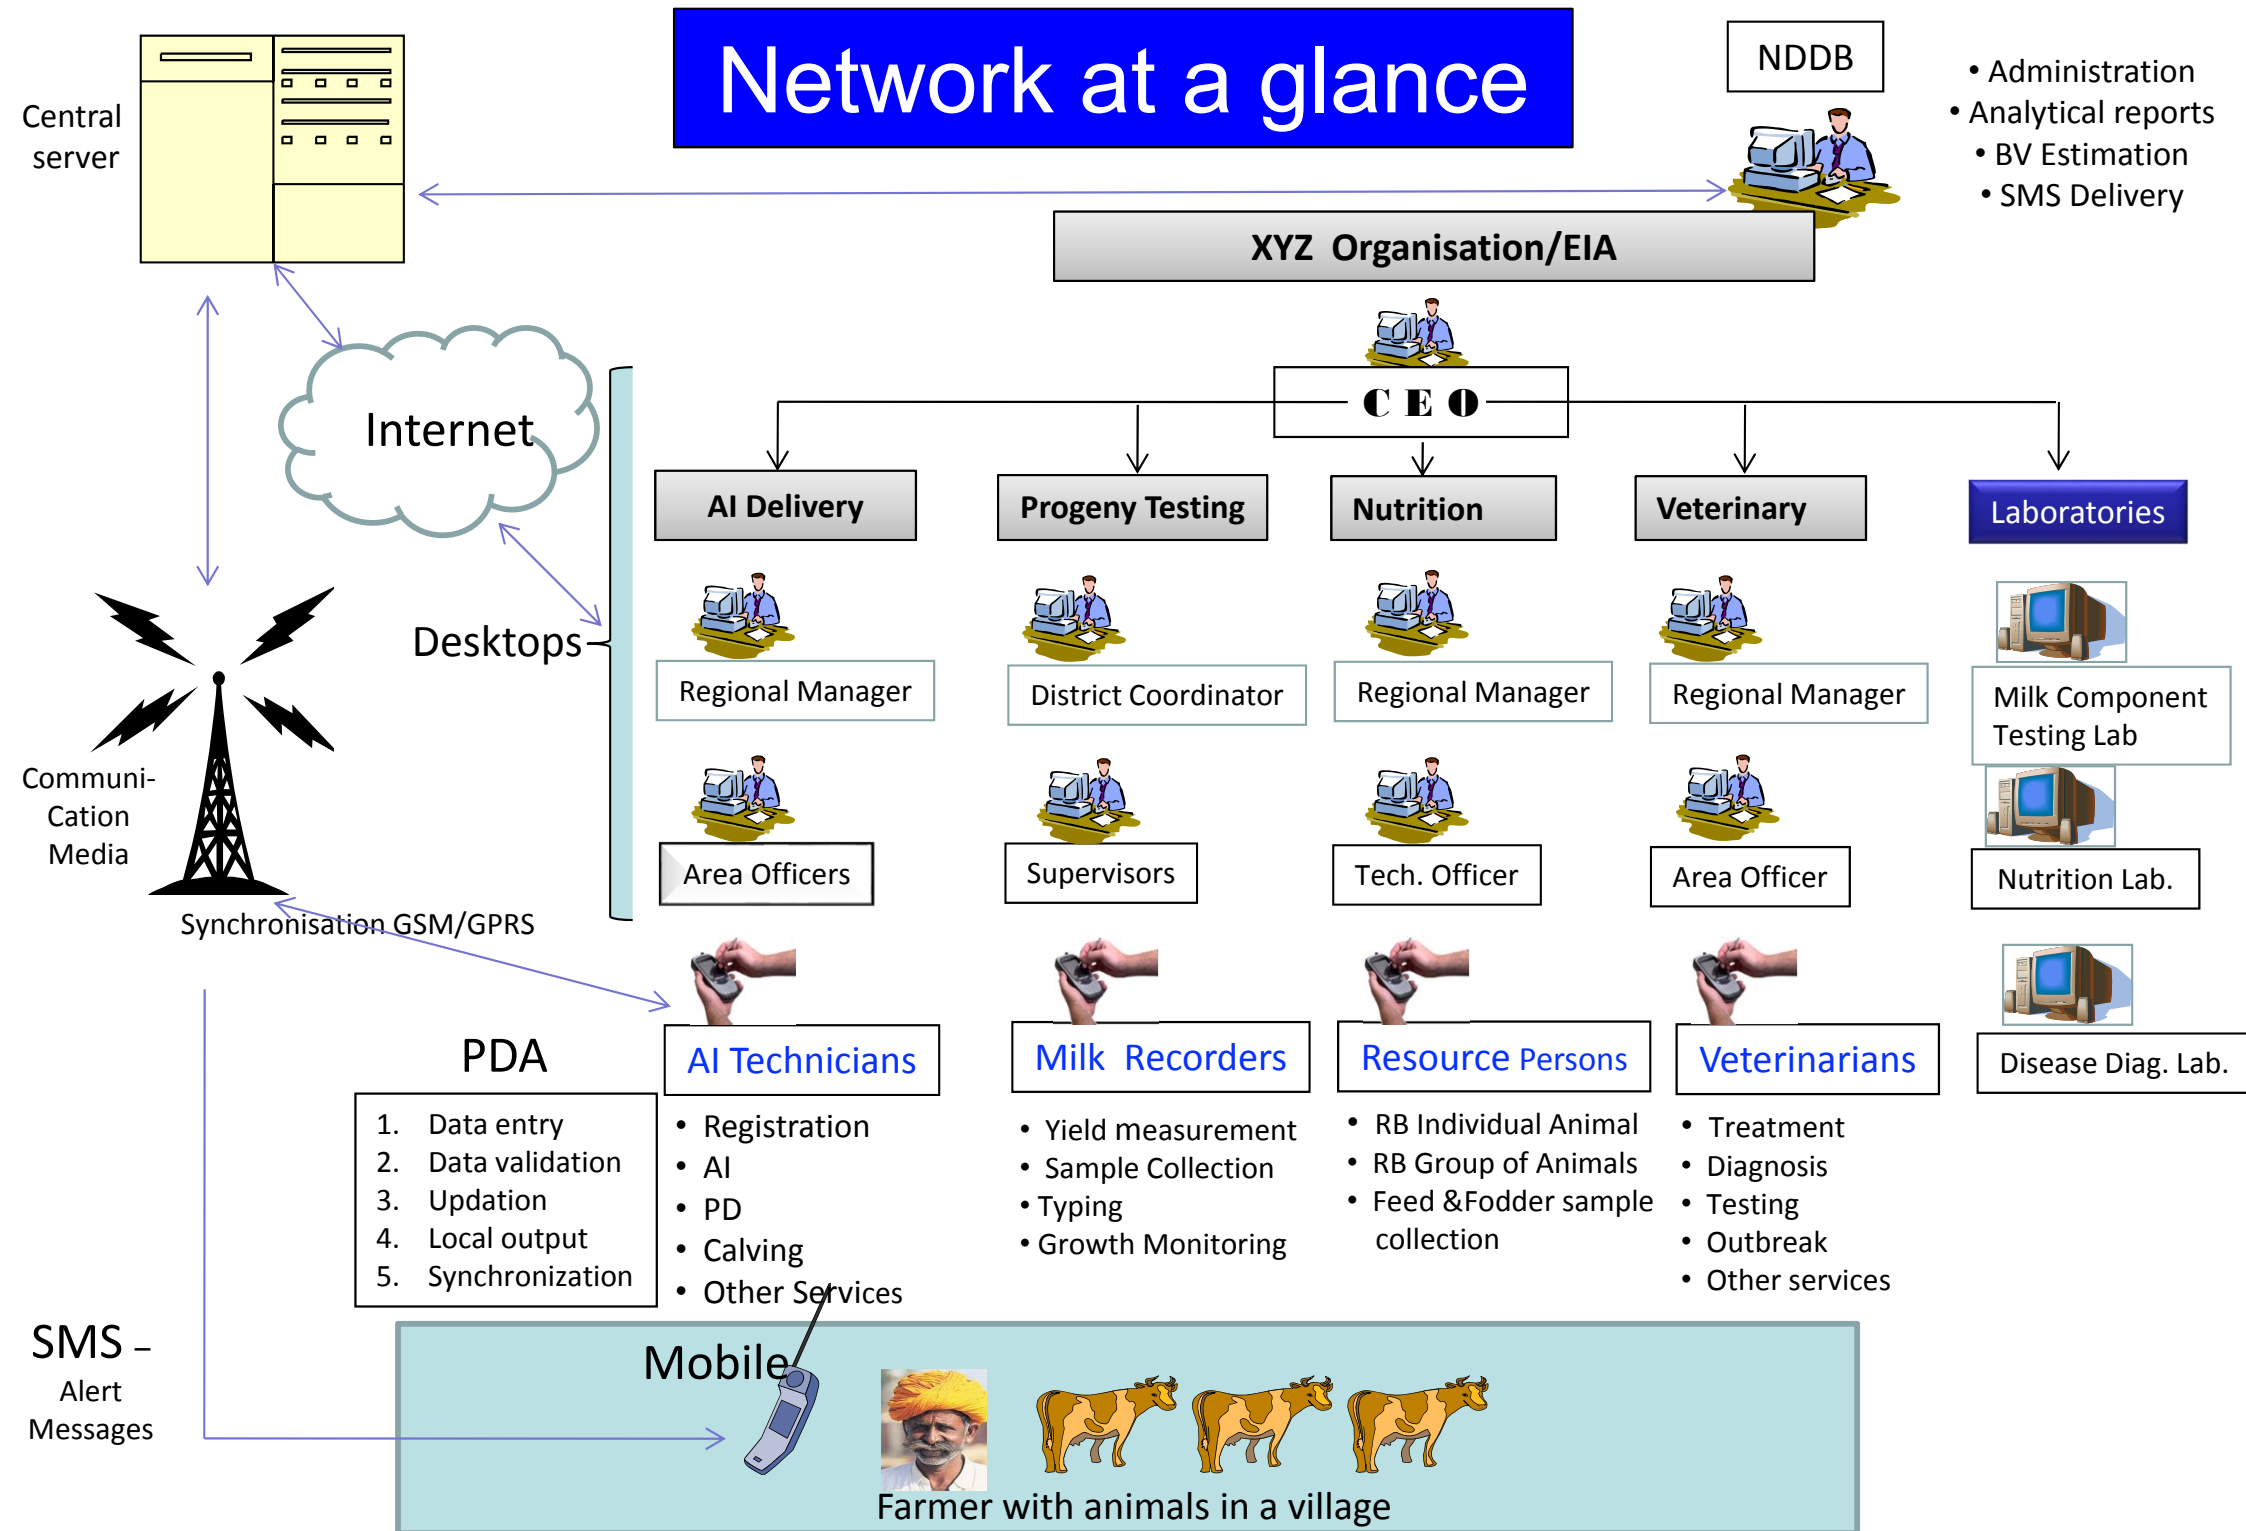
Network at a glance

Central server

NDDB

• Administration
• Analytical reports
• BV Estimation
• SMS Delivery

XYZ Organisation/EIA

Internet

C E O

AI Delivery

Progeny Testing

Nutrition

Veterinary

Laboratories

Desktops

Regional Manager

District Coordinator

Regional Manager

Regional Manager

Milk Component Testing Lab

Communi-Cation Media

Area Officers

Supervisors

Tech. Officer

Area Officer

Nutrition Lab.

Synchronisation GSM/GPRS

PDA

1. Data entry
2. Data validation
3. Updation
4. Local output
5. Synchronization

AI Technicians

• Registration
• AI
• PD
• Calving
• Other Services

Milk Recorders

• Yield measurement
• Sample Collection
• Typing
• Growth Monitoring

Resource Persons

• RB Individual Animal
• RB Group of Animals
• Feed &Fodder sample collection

Veterinarians

• Treatment
• Diagnosis
• Testing
• Outbreak
• Other services

Disease Diag. Lab.

SMS – Alert Messages

Mobile

Farmer with animals in a village